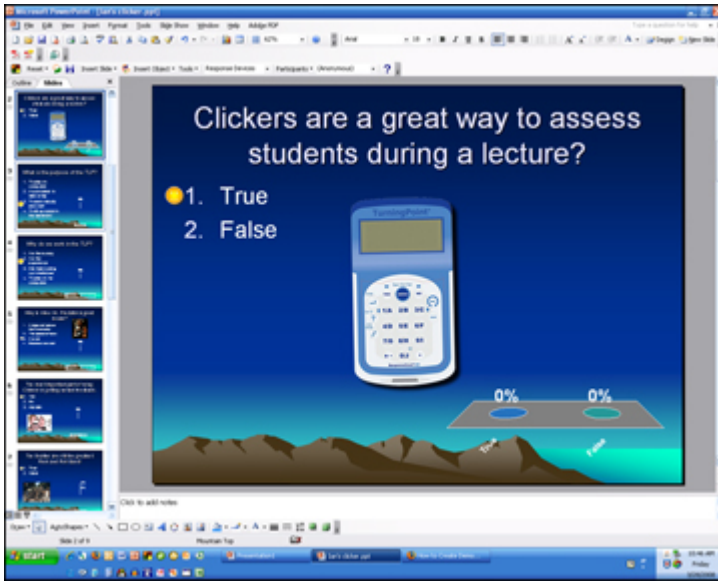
Microsoft PowerPoint - [Let's clicker.ppt]

File Edit View Insert Format Tools Slide Show Window Help Adobe PDF

Arial

Type a question for help

Design New Slide

Reset Insert Slide Insert Object Tools Response Devices Participants (Anonymous)

Outline Slides

Clickers are a great way to assess students during a lecture?

1. True

2. False

TurningPoint

0%

0%

True

False

Click to add notes

Draw AutoShapes

Slide 2 of 9

Mountain Top

start

Presentation1

Let's clicker.ppt

How to Create Demo

10:46 AM

Friday